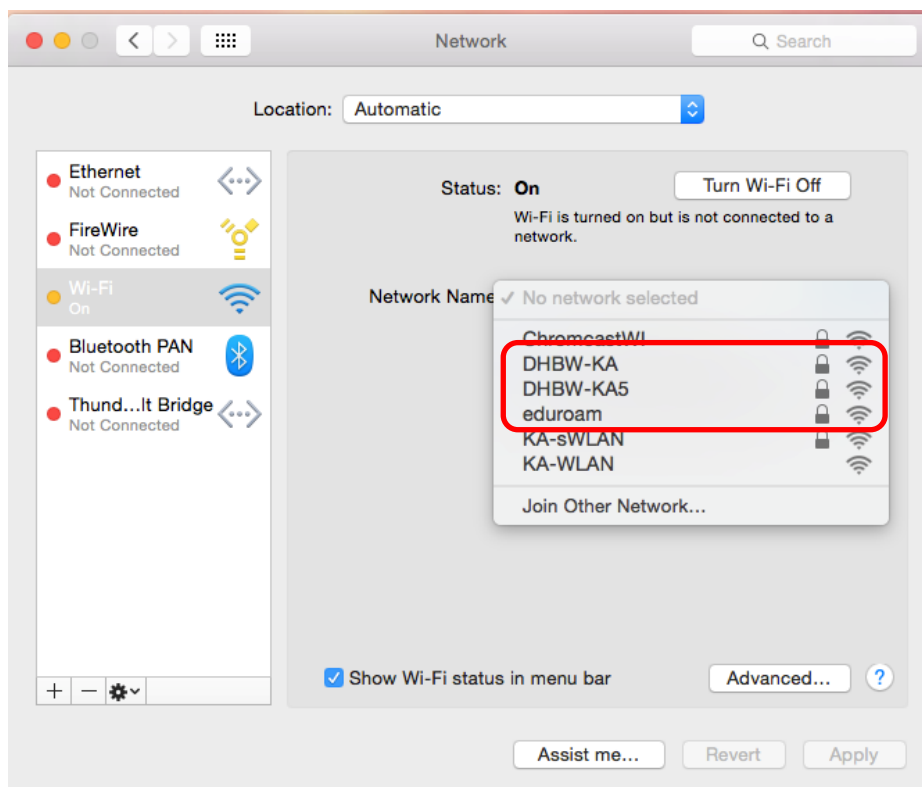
Network

Search

Location: Automatic

Ethernet
Not Connected

FireWire
Not Connected

Wi-Fi
On

Bluetooth PAN
Not Connected

Thund…lt Bridge
Not Connected

+ −

Status: On

Turn Wi-Fi Off

Wi-Fi is turned on but is not connected to a network.

Network Name

✓ No network selected

ChromcastWI
DHBW-KA
DHBW-KA5
eduroam
KA-sWLAN
KA-WLAN

Join Other Network…

Show Wi-Fi status in menu bar

Advanced…

?

Assist me…

Revert

Apply